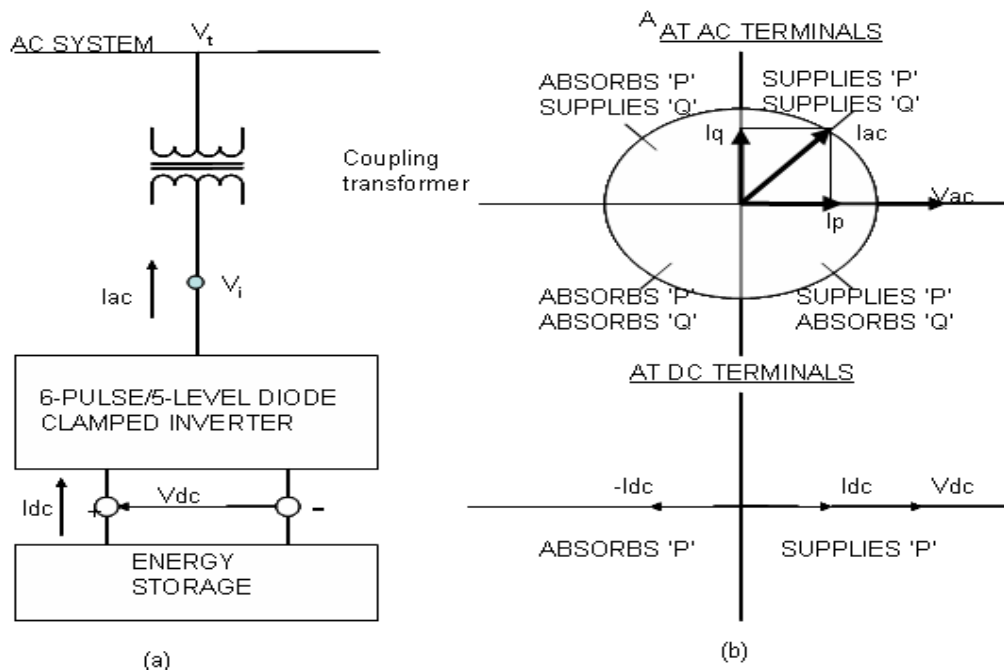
AC SYSTEM $V_t$

Coupling transformer

Iac

$V_i$

6-PULSE/5-LEVEL DIODE CLAMPED INVERTER

Idc

+

Vdc

-

ENERGY STORAGE

(a)

A AT AC TERMINALS

ABSORBS 'P' SUPPLIES 'Q'

SUPPLIES 'P' SUPPLIES 'Q'

Iq

Iac

Vac

Ip

ABSORBS 'P' ABSORBS 'Q'

SUPPLIES 'P' ABSORBS 'Q'

AT DC TERMINALS

-Idc

Idc

Vdc

ABSORBS 'P'

SUPPLIES 'P'

(b)